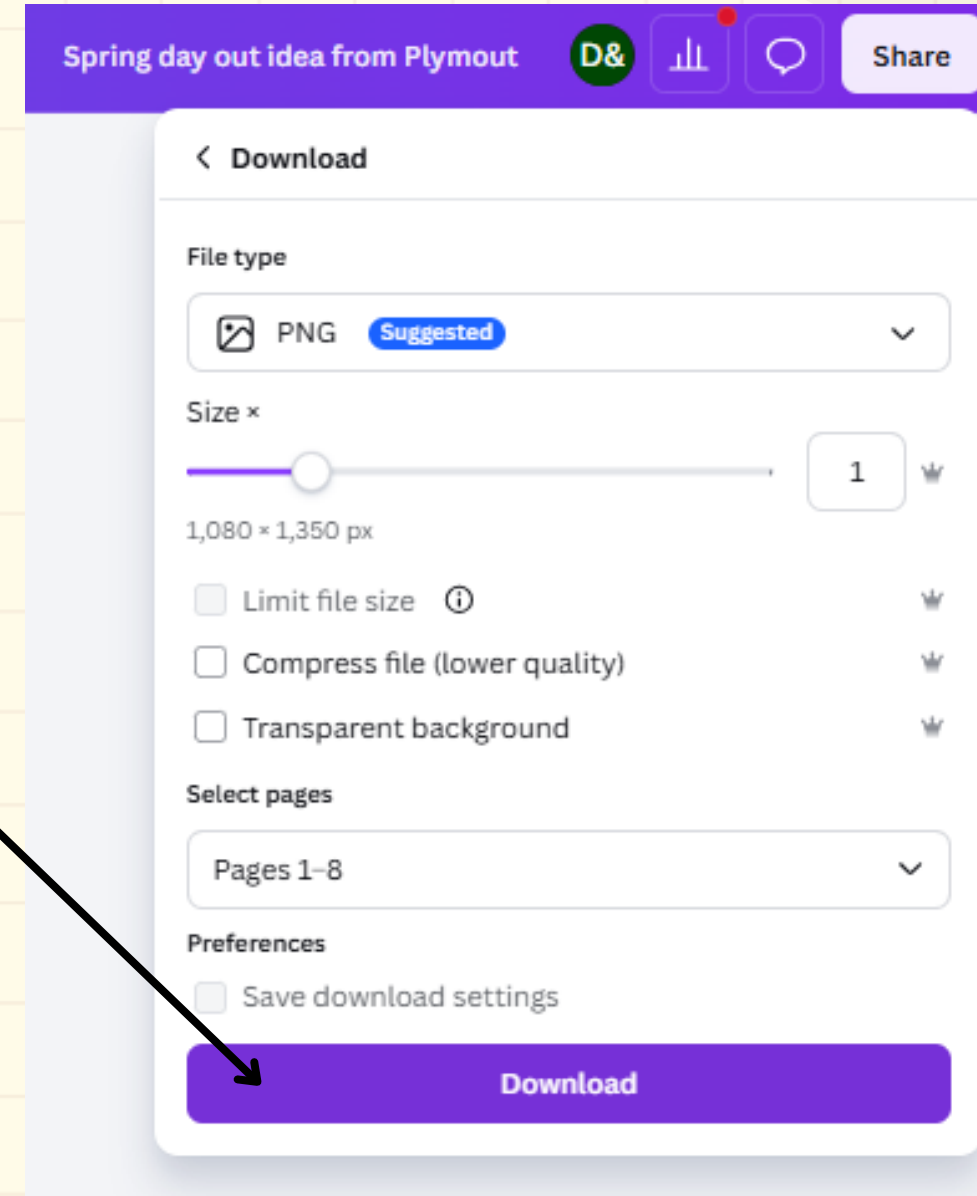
Spring day out idea from Plymout

D&

Share

Download

File type

PNG Suggested

Size ×

1

1,080 × 1,350 px

Limit file size

Compress file (lower quality)

Transparent background

Select pages

Pages 1–8

Preferences

Save download settings

Download